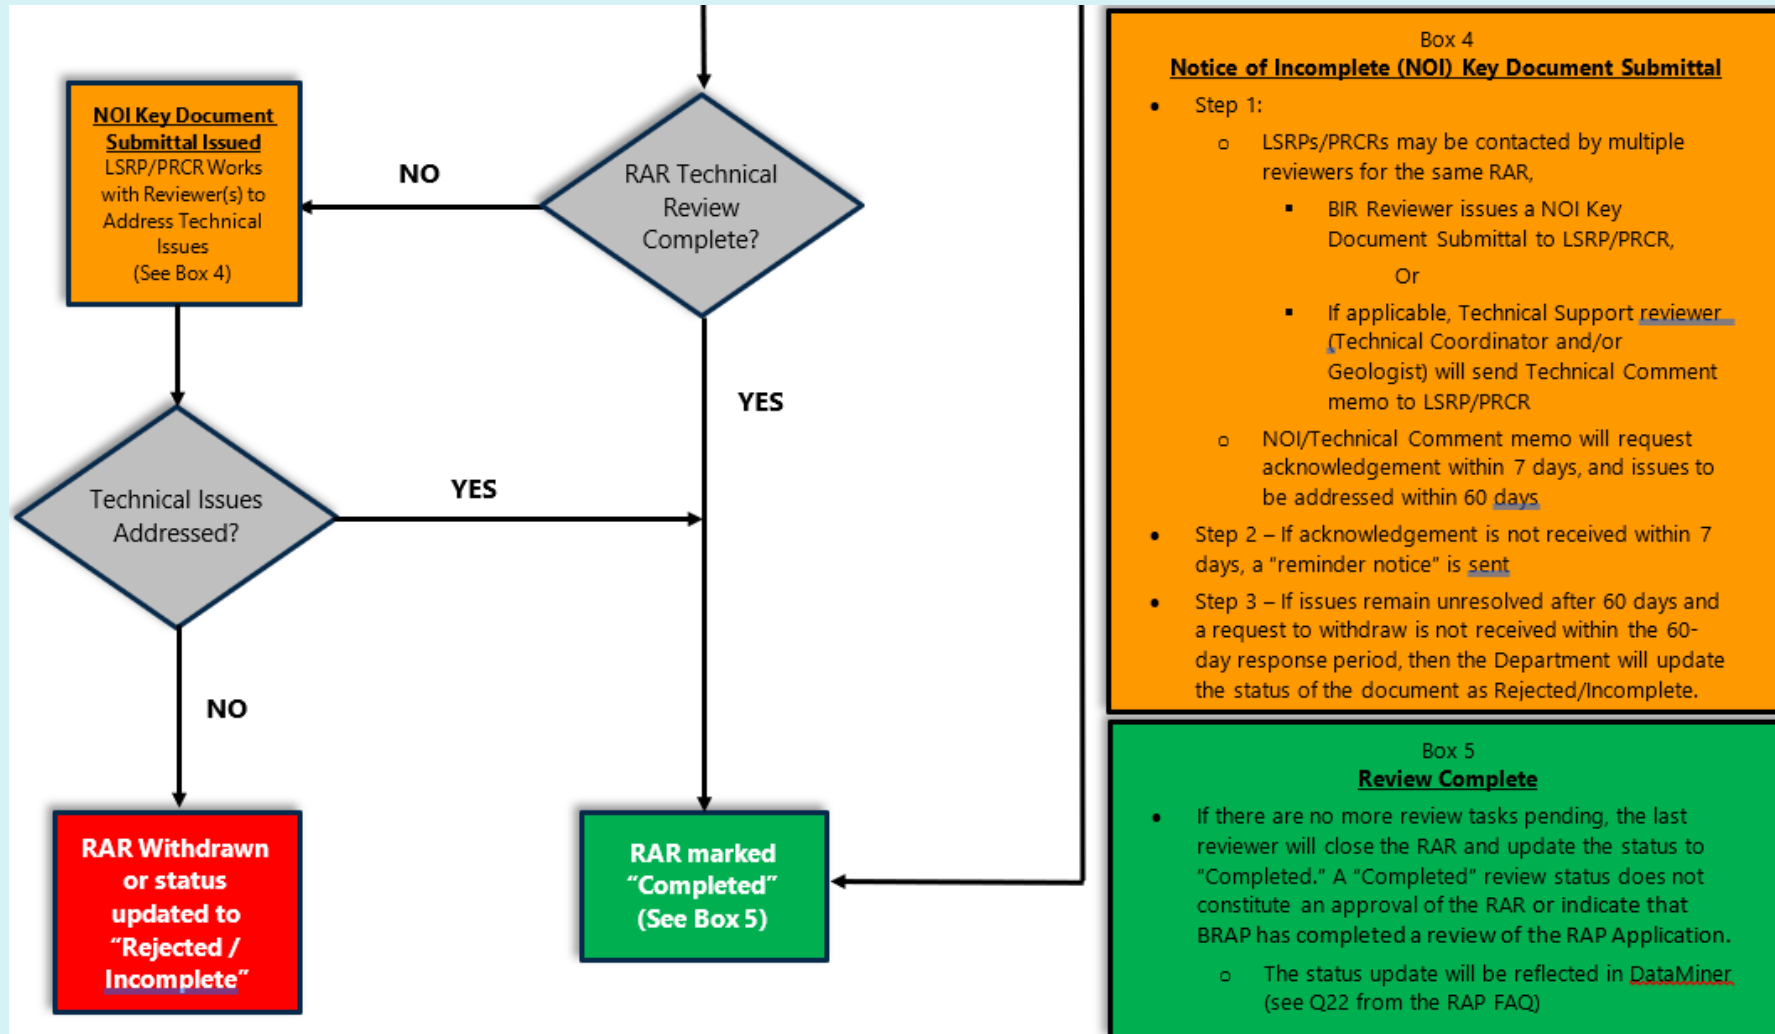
NOI Key Document Submittal Issued
LSRP/PRCR Works with Reviewer(s) to Address Technical Issues
(See Box 4)

NO

RAR Technical Review Complete?

YES

Technical Issues Addressed?

YES

NO

RAR Withdrawn or status updated to "Rejected / Incomplete"

RAR marked "Completed" (See Box 5)

Box 4
Notice of Incomplete (NOI) Key Document Submittal

- Step 1:
  - LSRPs/PRCRs may be contacted by multiple reviewers for the same RAR,
    - BIR Reviewer issues a NOI Key Document Submittal to LSRP/PRCR,

      Or
    - If applicable, Technical Support reviewer (Technical Coordinator and/or Geologist) will send Technical Comment memo to LSRP/PRCR
  - NOI/Technical Comment memo will request acknowledgement within 7 days, and issues to be addressed within 60 days
- Step 2 – If acknowledgement is not received within 7 days, a "reminder notice" is sent
- Step 3 – If issues remain unresolved after 60 days and a request to withdraw is not received within the 60-day response period, then the Department will update the status of the document as Rejected/Incomplete.

Box 5
Review Complete

- If there are no more review tasks pending, the last reviewer will close the RAR and update the status to "Completed." A "Completed" review status does not constitute an approval of the RAR or indicate that BRAP has completed a review of the RAP Application.
  - The status update will be reflected in DataMiner (see Q22 from the RAP FAQ)